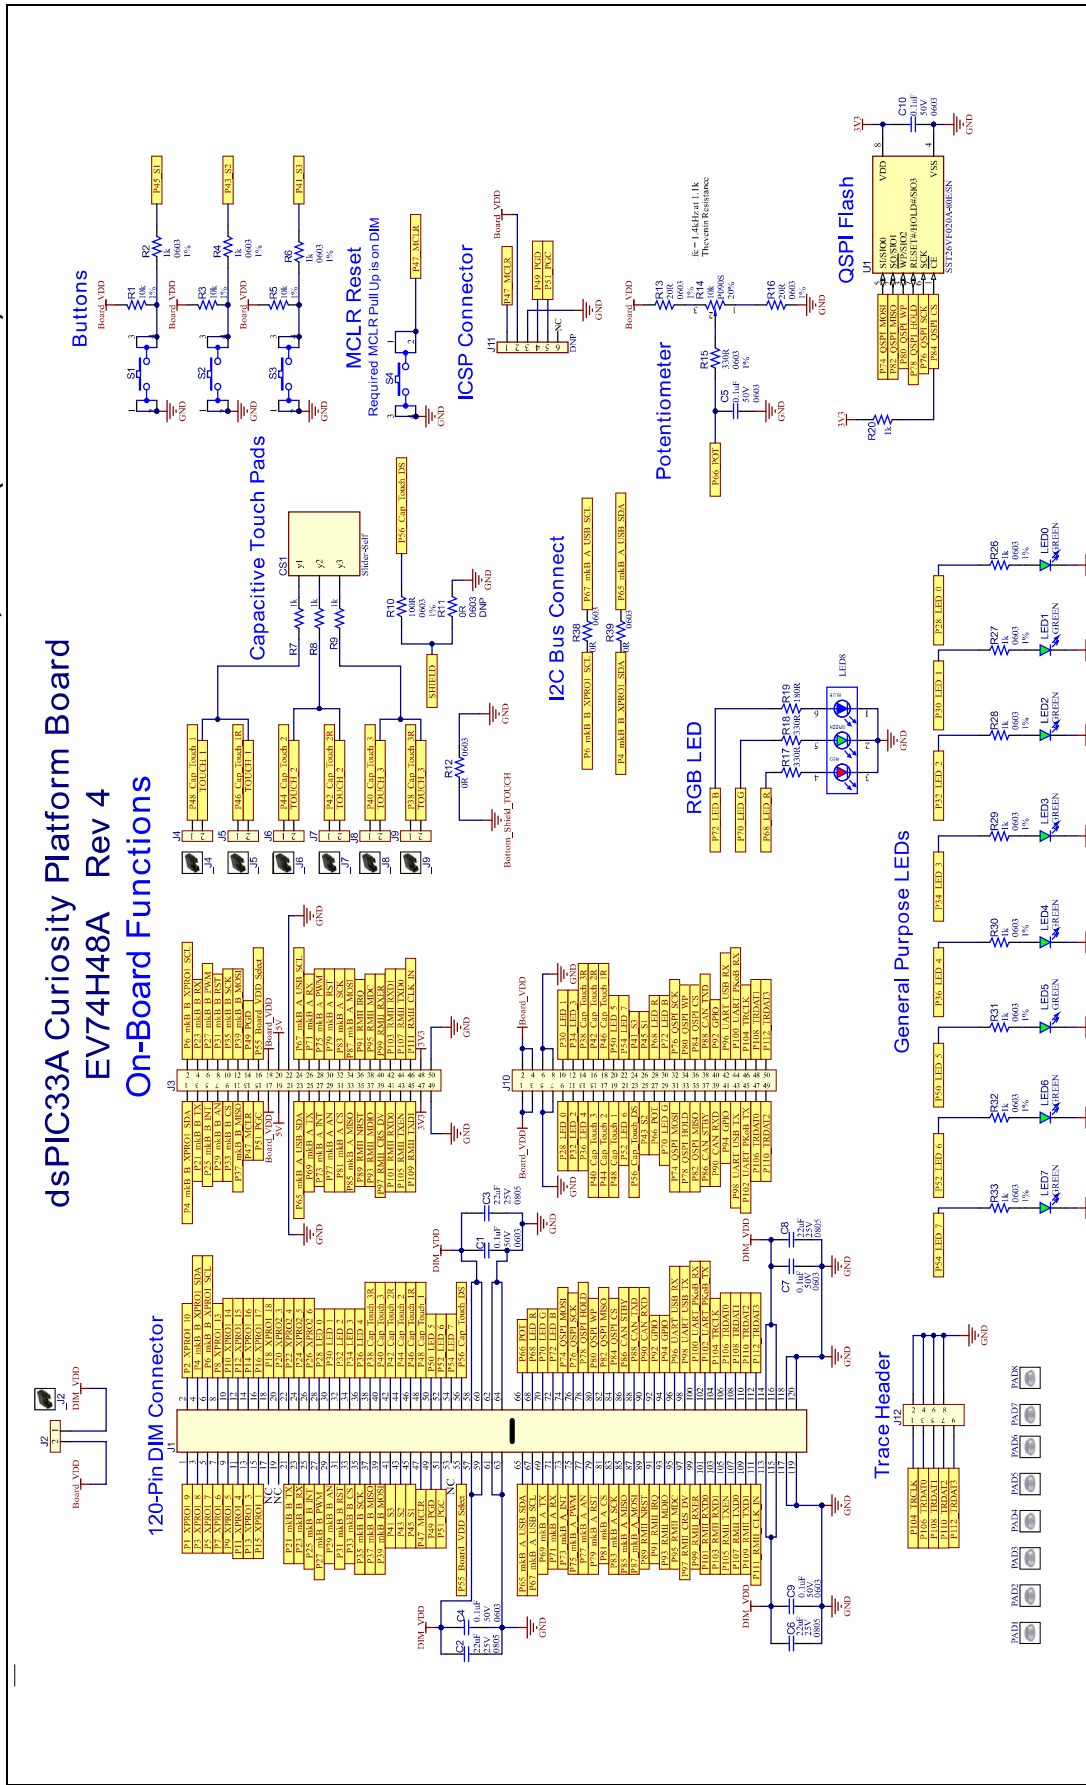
dsPIC33A Curiosity Platform Board
EV74H48A Rev 4
On-Board Functions

Buttons

MCLR Reset
Required MCLR Pull Up is on DIM

ICSP Connector

QSPI Flash

Capacitive Touch Pads

I2C Bus Connect

Potentiometer

RGB LED

General Purpose LEDs

120-Pin DIM Connector

Trace Header

R1 10k 1%
R2 1k 0603 1%
R3 10k 1%
R4 1k 0603 1%
R5 10k 1%
R6 1k 0603 1%
S1
S2
S3
S4
P43_S1
P43_S2
P41_S3
P47_MCLR
Board_VDD
GND
J11
P47_MCLR
P49_PGD
P51_PGC
NC
DNP
R13 20R 0603 1%
R14 10k P090S 20%
R16 20R 0603 1%
R15 330R 0603 1%
C5 0.1uF 50V 0603
P66_POT
fc = 1.4kHz at 1.1k
Thevenin Resistance
U1
SST26VF020A-80E/SN
VDD
VSS
SI/SIO0
SO/SIO1
WP/SIO2
RESET/HOLD/SIO3
SCK
CE
C10 0.1uF 50V 0603
3V3
R20 1k
P74_QSPI_MOSI
P82_QSPI_MISO
P80_QSPI_WP
P78_QSPI_HOLD
P76_QSPI_SCK
P84_QSPI_CS
CS1
Slider-Self
y1
y2
y3
R7 1k
R8 1k
R9 1k
R10 100R 0603 1%
R11 0R 0603 DNP
P56_Cap_Touch_DS
SHIELD
R12 0R 0603
Bottom_Shield_TOUCH
J4 J5 J6 J7 J8 J9
P48_Cap_Touch_1
TOUCH_1
P46_Cap_Touch_1R
TOUCH_1
P44_Cap_Touch_2
TOUCH_2
P42_Cap_Touch_2R
TOUCH_2
P40_Cap_Touch_3
TOUCH_3
P38_Cap_Touch_3R
TOUCH_3
R38 0R 0603
R39 0R 0603
P6_mkB_B_XPRO1_SCL
P4_mkB_B_XPRO1_SDA
P67_mkB_A_USB_SCL
P65_mkB_A_USB_SDA
LED8
R17 330R
R18 330R
R19 680R
P72_LED_B
P70_LED_G
P68_LED_R
R26 R27 R28 R29 R30 R31 R32 R33
1k 0603 1%
LED0 LED1 LED2 LED3 LED4 LED5 LED6 LED7
GREEN
P28_LED_0
P30_LED_1
P32_LED_2
P34_LED_3
P36_LED_4
P50_LED_5
P52_LED_6
P54_LED_7
J3
J10
C1 0.1uF 50V 0603
C3 22uF 25V 0805
C2 22uF 25V 0805
C4 0.1uF 50V 0603
C6 22uF 25V 0805
C9 0.1uF 50V 0603
C7 0.1uF 50V 0603
C8 22uF 25V 0805
DIM_VDD
J1
J2
J12
P104_TRCLK
P106_TRDAT0
P108_TRDAT1
P110_TRDAT2
P112_TRDAT3
PAD1 PAD2 PAD3 PAD4 PAD5 PAD6 PAD7 PAD8